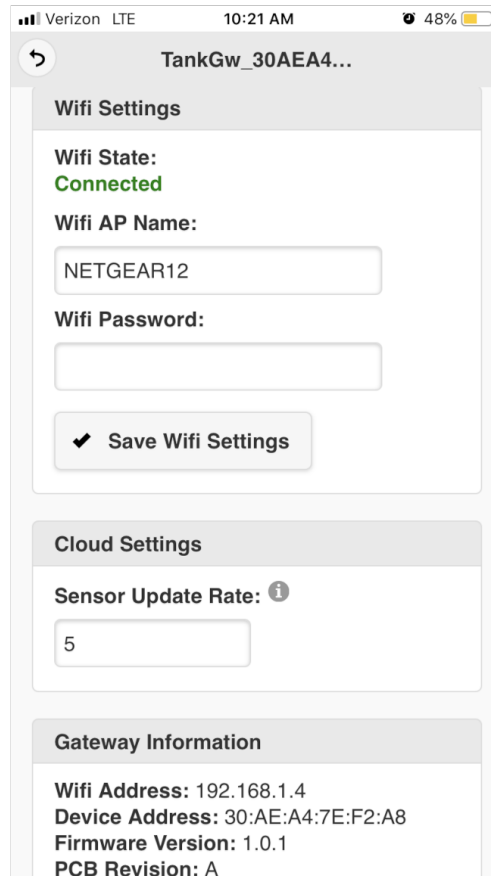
Verizon LTE 10:21 AM 48%

TankGw_30AEA4...

Wifi Settings

Wifi State:
Connected

Wifi AP Name:

NETGEAR12

Wifi Password:

Save Wifi Settings

Cloud Settings

Sensor Update Rate:

5

Gateway Information

Wifi Address: 192.168.1.4
Device Address: 30:AE:A4:7E:F2:A8
Firmware Version: 1.0.1
PCB Revision: A